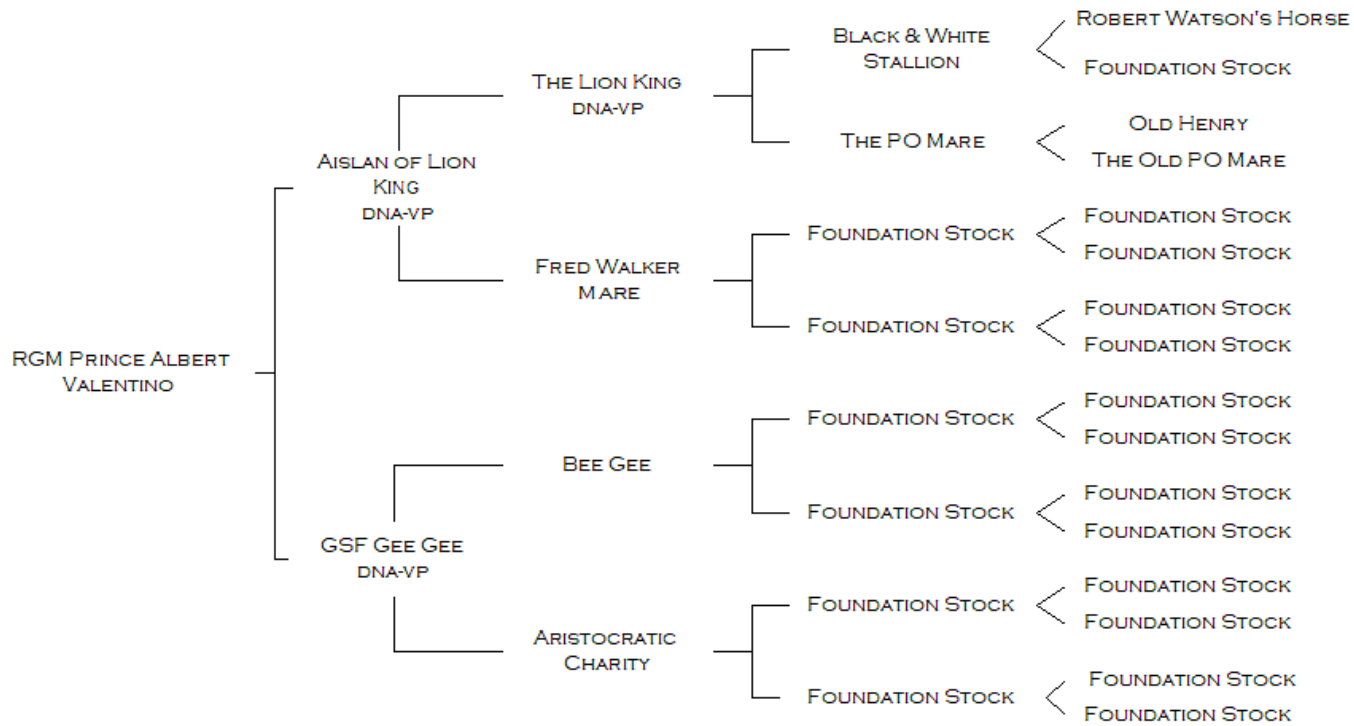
RGM Prince Albert Valentino

Aislan of Lion King
dna-vp

The Lion King
dna-vp

Black & White Stallion

Robert Watson's Horse
Foundation Stock

The PO Mare

Old Henry
The Old PO Mare

Fred Walker Mare

Foundation Stock

Foundation Stock
Foundation Stock

Foundation Stock

Foundation Stock
Foundation Stock

GSF Gee Gee
dna-vp

Bee Gee

Foundation Stock

Foundation Stock
Foundation Stock

Foundation Stock

Foundation Stock
Foundation Stock

Aristocratic Charity

Foundation Stock

Foundation Stock
Foundation Stock

Foundation Stock

Foundation Stock
Foundation Stock